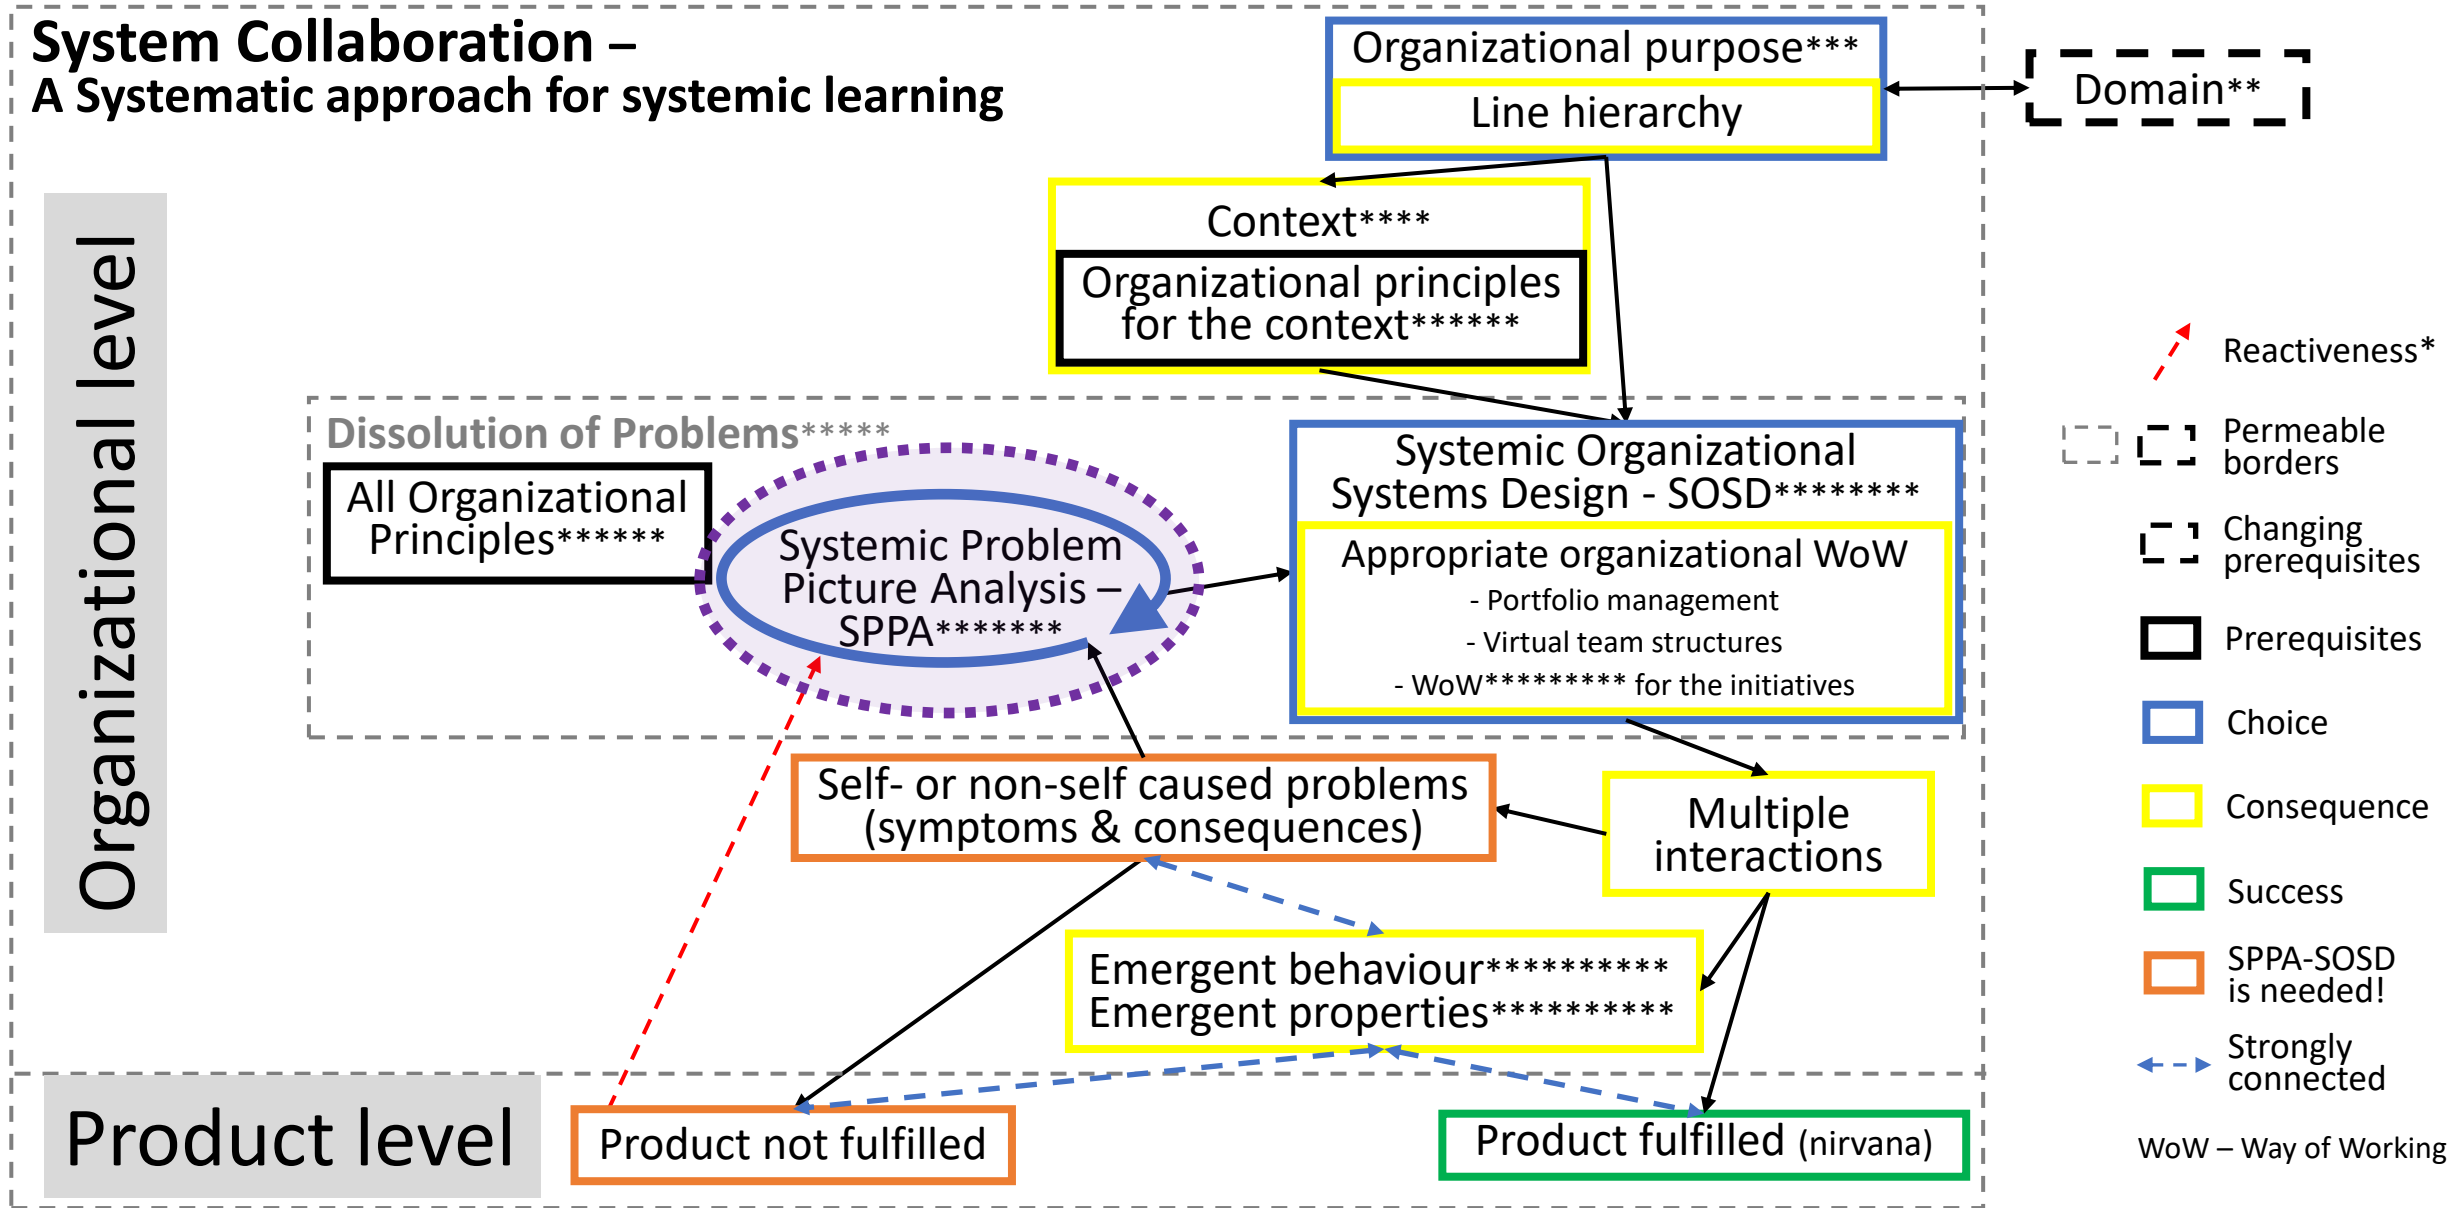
System Collaboration –
A Systematic approach for systemic learning

Organizational purpose***
Line hierarchy

Domain**

Context****
Organizational principles for the context******

Organizational level

Dissolution of Problems*****

All Organizational Principles******

Systemic Problem Picture Analysis – SPPA*******

Systemic Organizational Systems Design - SOSD********
Appropriate organizational WoW
- Portfolio management
- Virtual team structures
- WoW********* for the initiatives

Self- or non-self caused problems (symptoms & consequences)

Multiple interactions

Emergent behaviour**********
Emergent properties**********

Product level

Product not fulfilled

Product fulfilled (nirvana)

Reactiveness*
Permeable borders
Changing prerequisites
Prerequisites
Choice
Consequence
Success
SPPA-SOSD is needed!
Strongly connected
WoW – Way of Working